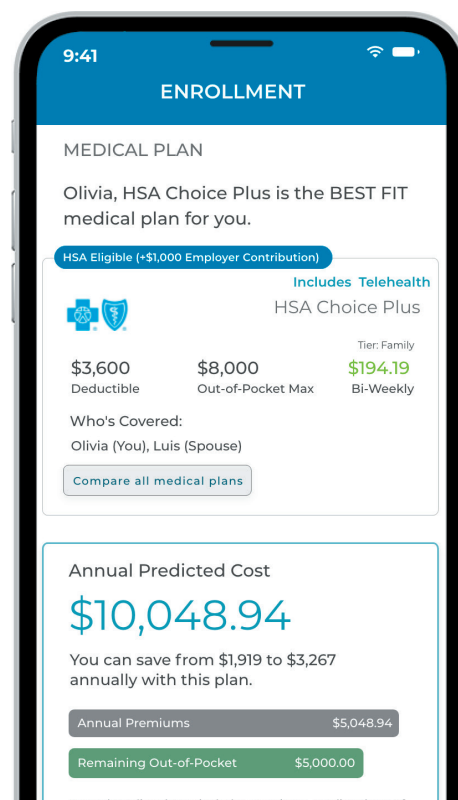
9:41

ENROLLMENT

MEDICAL PLAN

Olivia, HSA Choice Plus is the BEST FIT medical plan for you.

HSA Eligible (+$1,000 Employer Contribution)

Includes Telehealth

HSA Choice Plus

Tier: Family

$3,600
Deductible

$8,000
Out-of-Pocket Max

$194.19
Bi-Weekly

Who's Covered:

Olivia (You), Luis (Spouse)

Compare all medical plans

Annual Predicted Cost

$10,048.94

You can save from $1,919 to $3,267 annually with this plan.

Annual Premiums $5,048.94

Remaining Out-of-Pocket $5,000.00